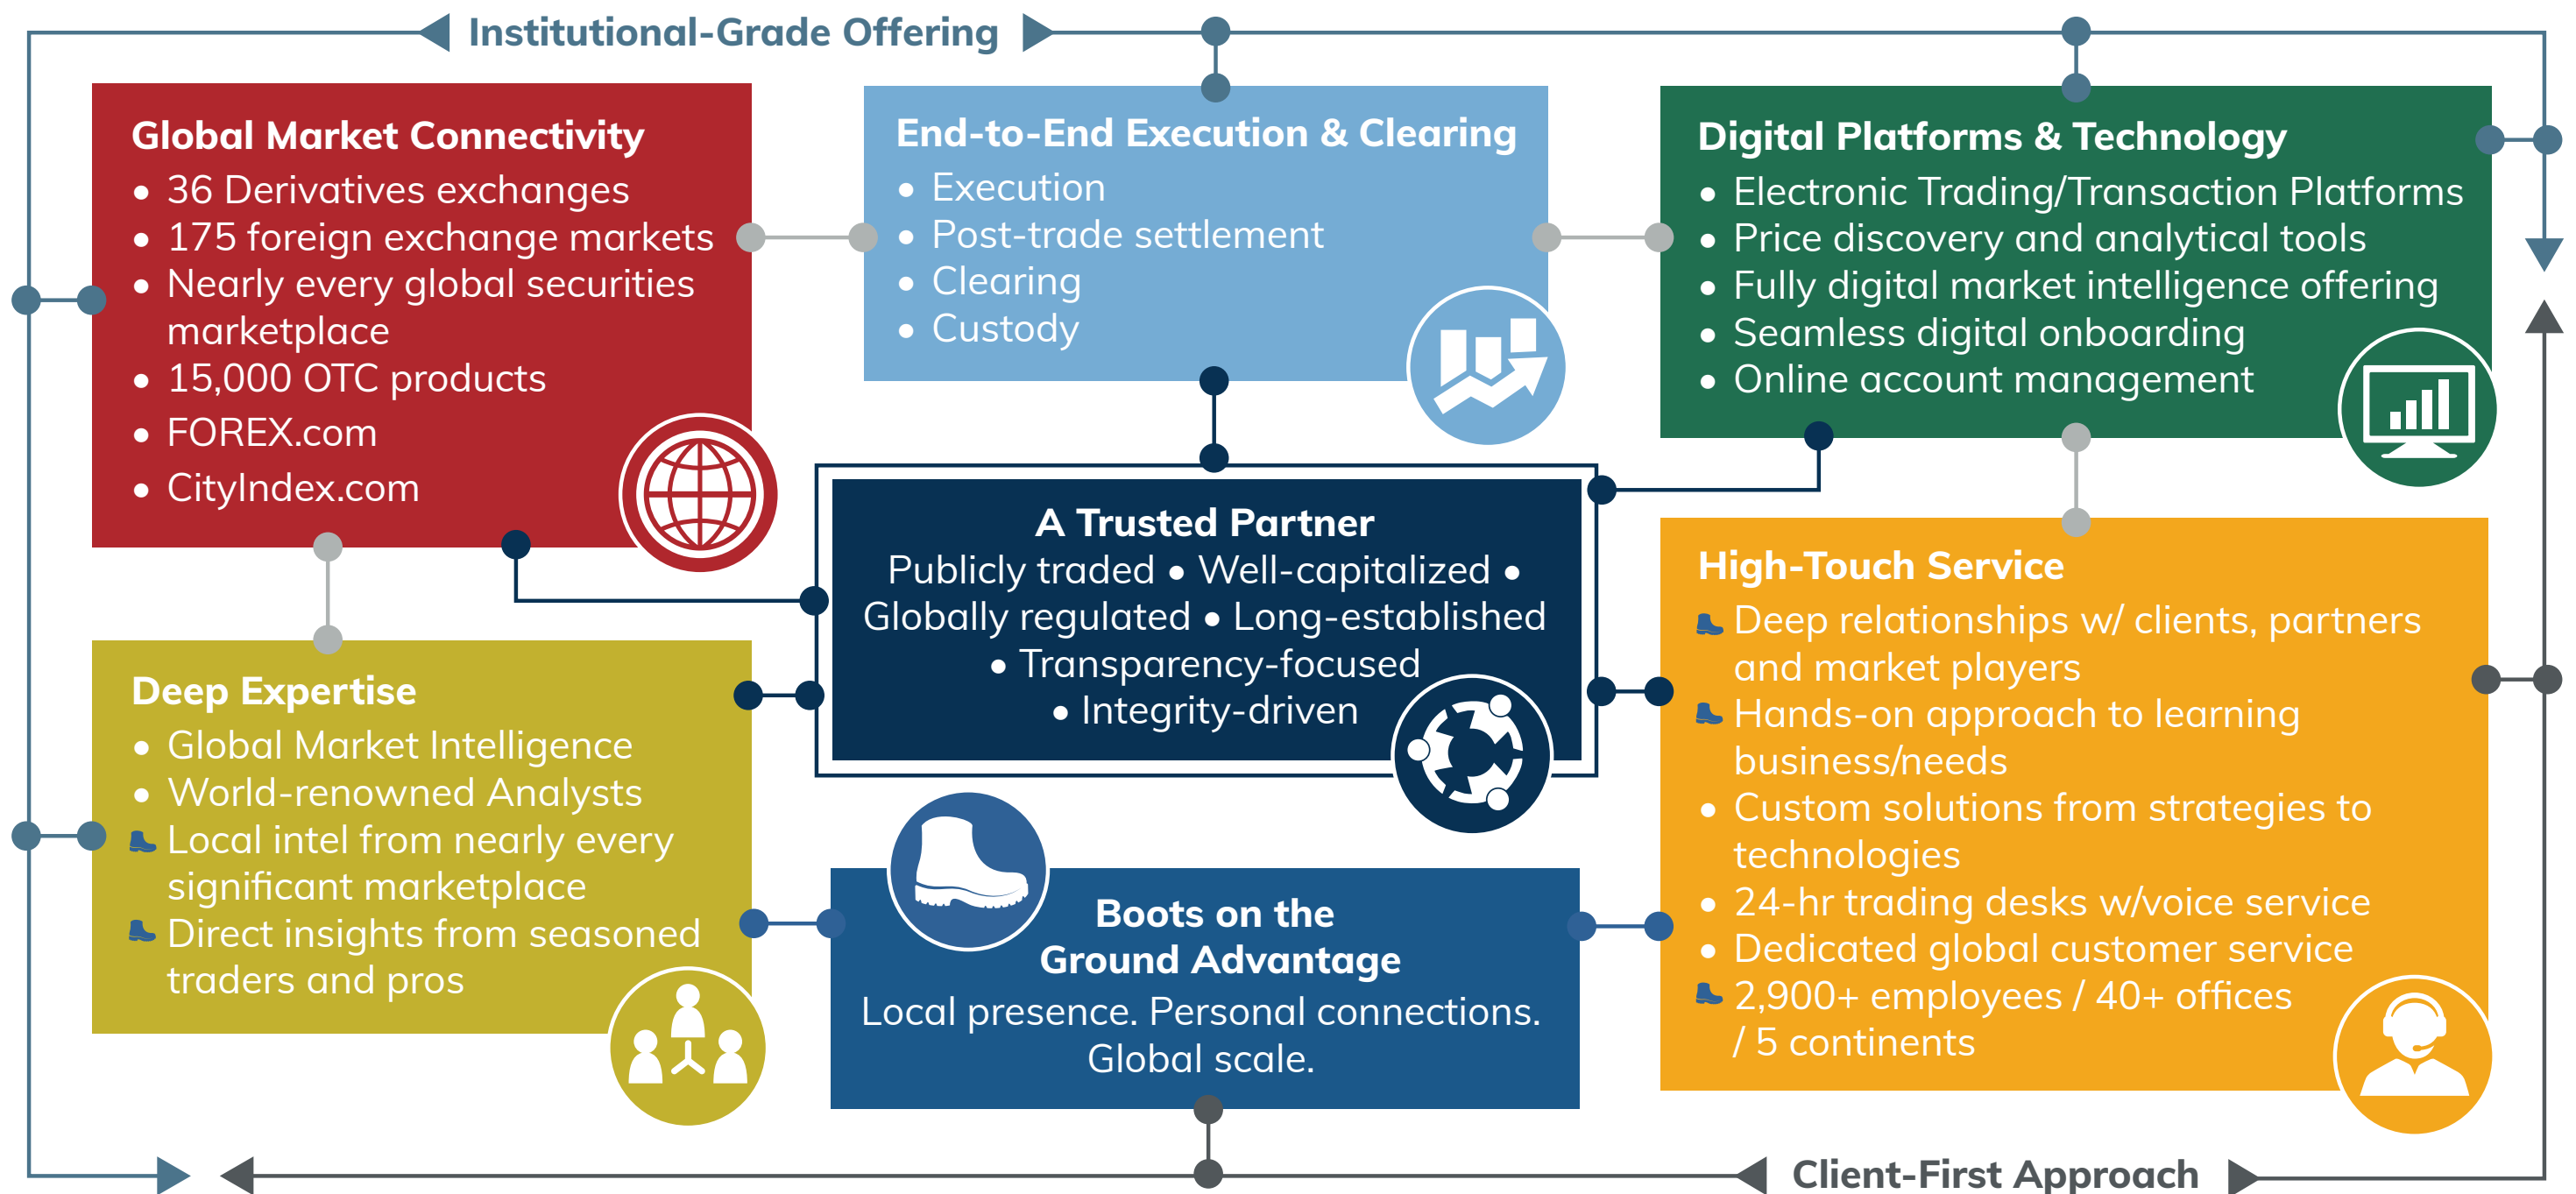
Institutional-Grade Offering

Global Market Connectivity
• 36 Derivatives exchanges
• 175 foreign exchange markets
• Nearly every global securities marketplace
• 15,000 OTC products
• FOREX.com
• CityIndex.com

End-to-End Execution & Clearing
• Execution
• Post-trade settlement
• Clearing
• Custody

Digital Platforms & Technology
• Electronic Trading/Transaction Platforms
• Price discovery and analytical tools
• Fully digital market intelligence offering
• Seamless digital onboarding
• Online account management

A Trusted Partner
Publicly traded • Well-capitalized • Globally regulated • Long-established • Transparency-focused • Integrity-driven

Deep Expertise
• Global Market Intelligence
• World-renowned Analysts
Local intel from nearly every significant marketplace
Direct insights from seasoned traders and pros

High-Touch Service
Deep relationships w/ clients, partners and market players
Hands-on approach to learning business/needs
• Custom solutions from strategies to technologies
• 24-hr trading desks w/voice service
• Dedicated global customer service
2,900+ employees / 40+ offices / 5 continents

Boots on the Ground Advantage
Local presence. Personal connections. Global scale.

Client-First Approach